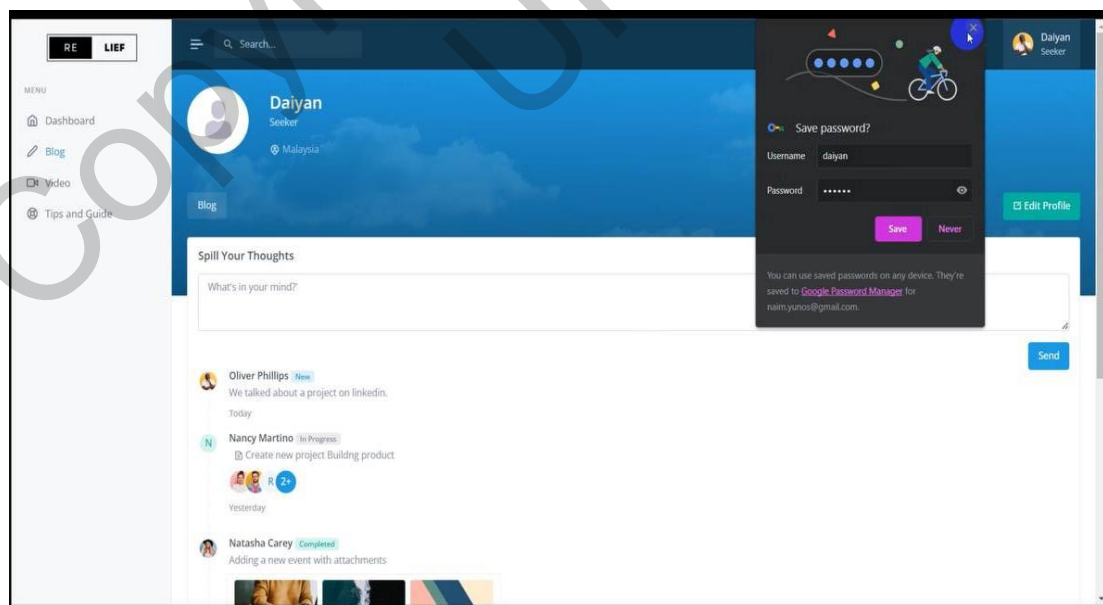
RE LIEF

MENU

Dashboard

Blog

Video

Tips and Guide

Search...

Daiyan

Seeker

Malaysia

Blog

Daiyan
Seeker

Save password?

Username daiyan

Password ••••••

Save Never

You can use saved passwords on any device. They're saved to Google Password Manager for naim.yunos@gmail.com.

Edit Profile

Spill Your Thoughts

What's in your mind?

Send

Oliver Phillips New
We talked about a project on linkedin.
Today

N Nancy Martino In Progress
Create new project Buildng product
R 2+
Yesterday

Natasha Carey Completed
Adding a new event with attachments